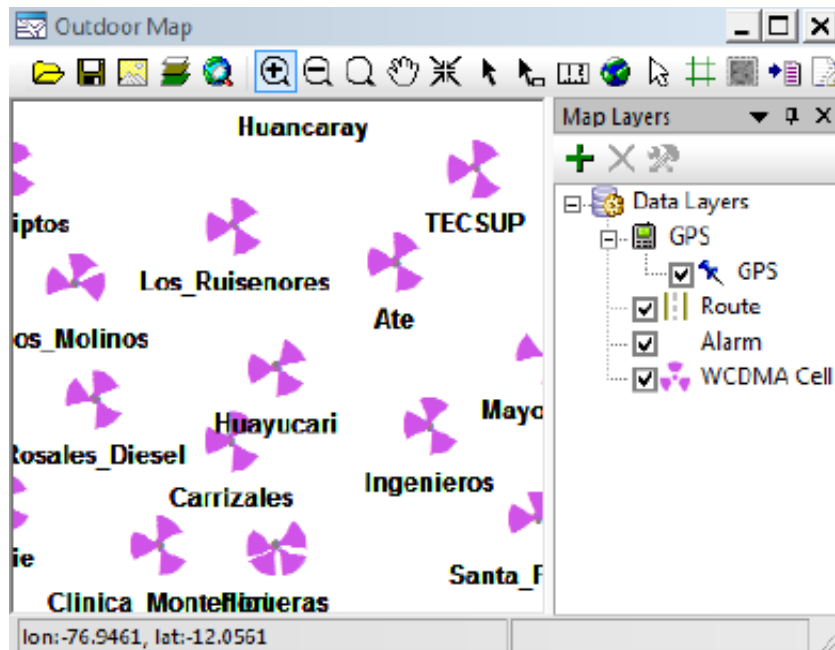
Outdoor Map

Huancaray
iptos
TECSUP
Los_Ruisenores
Ate
os_Molinos
Mayo
Huayucari
Rosales_Diesel
Ingenieros
Carrizales
ie
Santa_F
Clinica_Montefl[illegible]

Map Layers
Data Layers
GPS
GPS
Route
Alarm
WCDMA Cell

lon:-76.9461, lat:-12.0561